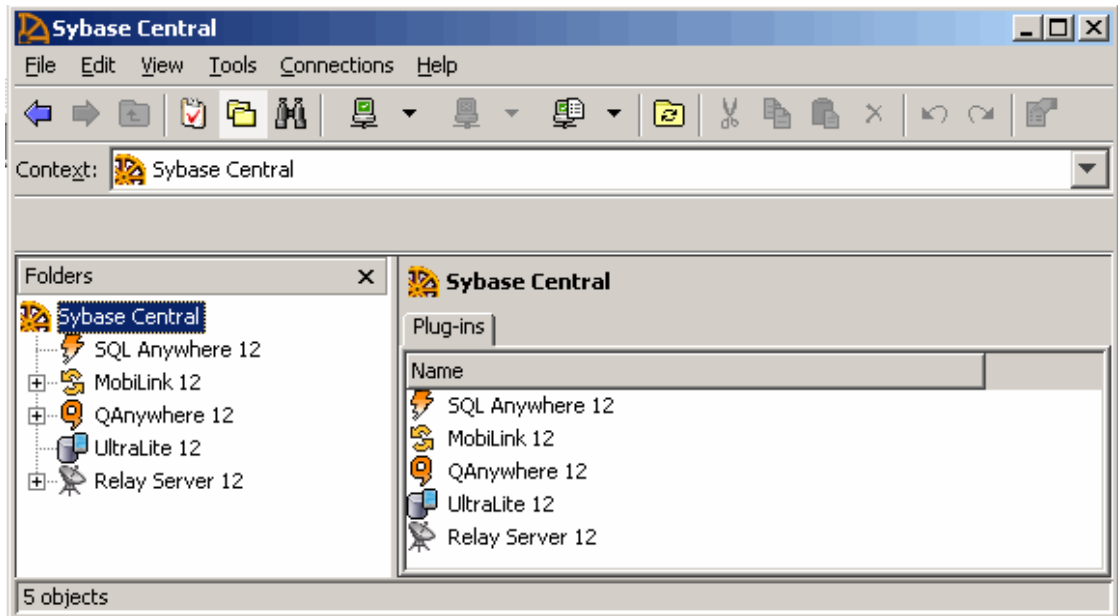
Sybase Central

File Edit View Tools Connections Help

Context: Sybase Central

Folders ×

Sybase Central
SQL Anywhere 12
MobiLink 12
QAnywhere 12
UltraLite 12
Relay Server 12

Sybase Central

Plug-ins

| Name |
|---|
| SQL Anywhere 12 |
| MobiLink 12 |
| QAnywhere 12 |
| UltraLite 12 |
| Relay Server 12 |

5 objects